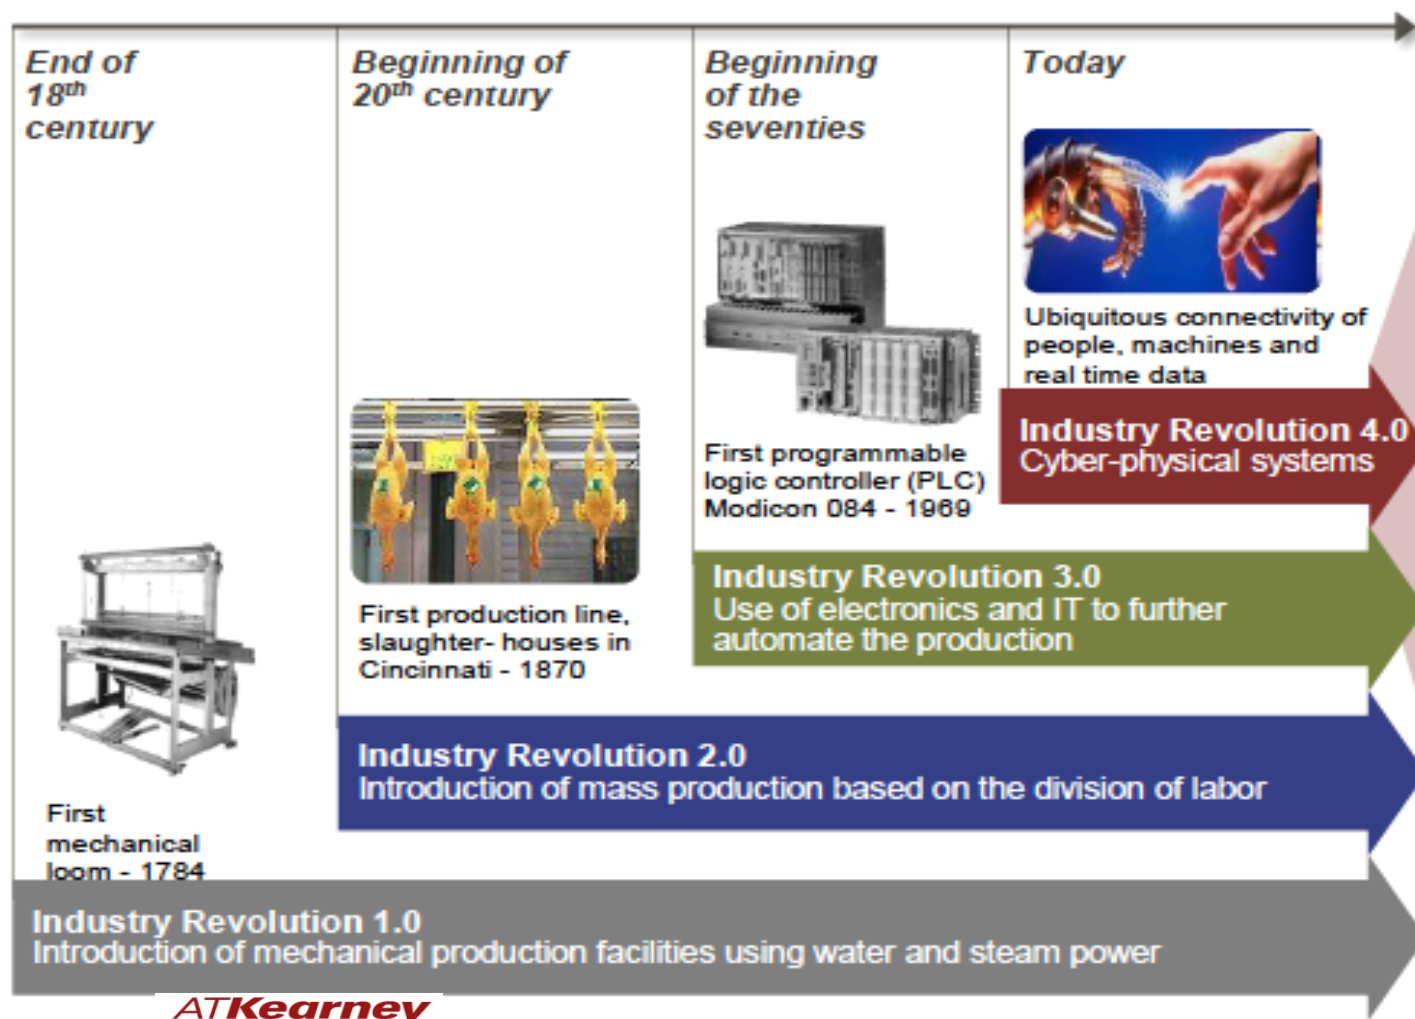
End of $18^{th}$ century

Beginning of $20^{th}$ century

Beginning of the seventies

Today

Ubiquitous connectivity of people, machines and real time data

Industry Revolution 4.0
Cyber-physical systems

First programmable logic controller (PLC) Modicon 084 - 1969

Industry Revolution 3.0
Use of electronics and IT to further automate the production

First production line, slaughter- houses in Cincinnati - 1870

Industry Revolution 2.0
Introduction of mass production based on the division of labor

First mechanical loom - 1784

Industry Revolution 1.0
Introduction of mechanical production facilities using water and steam power

ATKearney